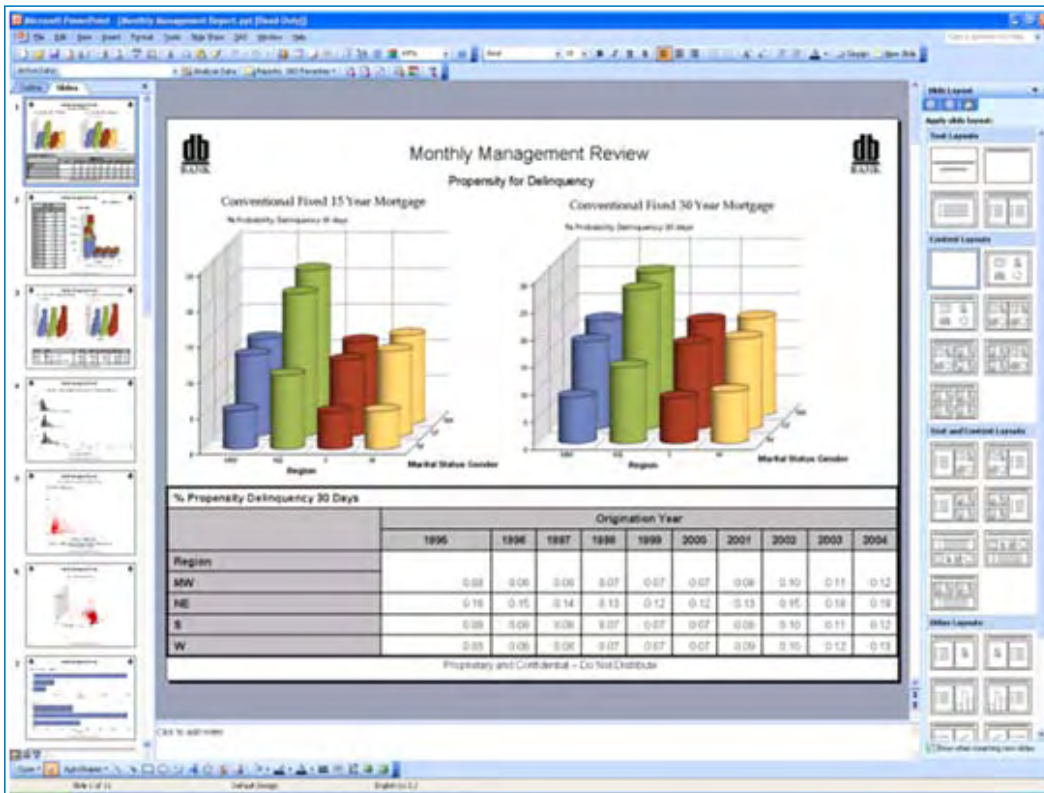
Microsoft PowerPoint - [Monthly Management Report.ppt [Read-Only]]

File Edit View Insert Format Tools Slide Show Window Help

Outline Slides

db BANK

Monthly Management Review

db BANK

Propensity for Delinquency

Conventional Fixed 15 Year Mortgage

% Probability Delinquency 30 days

Region

Marital Status Gender

Conventional Fixed 30 Year Mortgage

% Probability Delinquency 30 days

Region

Marital Status Gender

% Propensity Delinquency 30 Days

| | Origination Year | | | | | | | | | |
|---|---|---|---|---|---|---|---|---|---|---|
| | 1995 | 1996 | 1997 | 1998 | 1999 | 2000 | 2001 | 2002 | 2003 | 2004 |
| Region | | | | | | | | | | |
| MW | 0.08 | 0.06 | 0.06 | 0.07 | 0.07 | 0.07 | 0.08 | 0.10 | 0.11 | 0.12 |
| NE | 0.16 | 0.15 | 0.14 | 0.13 | 0.12 | 0.12 | 0.13 | 0.15 | 0.18 | 0.19 |
| S | 0.09 | 0.09 | 0.09 | 0.07 | 0.07 | 0.07 | 0.08 | 0.10 | 0.11 | 0.12 |
| W | 0.05 | 0.06 | 0.06 | 0.07 | 0.07 | 0.07 | 0.09 | 0.10 | 0.12 | 0.13 |

Proprietary and Confidential – Do Not Distribute

Click to add notes

Slide Layout

Apply slide layout:

Text Layouts

Content Layouts

Text and Content Layouts

Other Layouts

Show when inserting new slides

Draw AutoShapes

Default Design

English (U.S.)